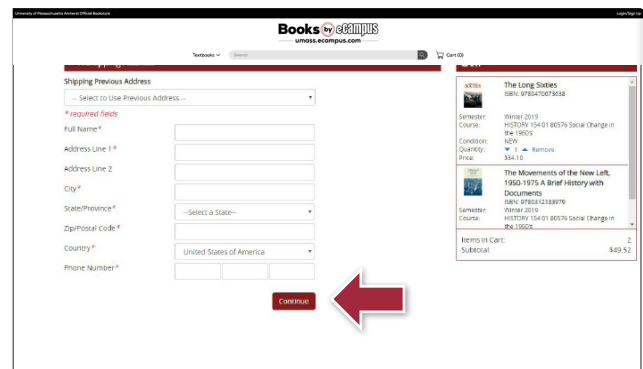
University of Massachusetts Amherst Official Bookstore

Login/Sign Up

Books by eCampus
umass.ecampus.com

Textbooks ∨ Search

Cart (0)

Shipping Previous Address

-- Select to Use Previous Address --

* required fields

Full Name*

Address Line 1*

Address Line 2

City*

State/Province*

--Select a State--

Zip/Postal Code*

Country*

United States of America

Phone Number*

Continue

The Long Sixties
ISBN: 9780470673638

Semester: Winter 2019
Course: HISTORY 154-01 80576 Social Change in the 1960's
Condition: NEW
Quantity: 1 Remove
Price: $84.10

The Movements of the New Left, 1950-1975 A Brief History with Documents
ISBN: 9780312133979
Semester: Winter 2019
Course: HISTORY 154-01 80576 Social Change in the 1960's

Items in Cart: 2
Subtotal: $49.52